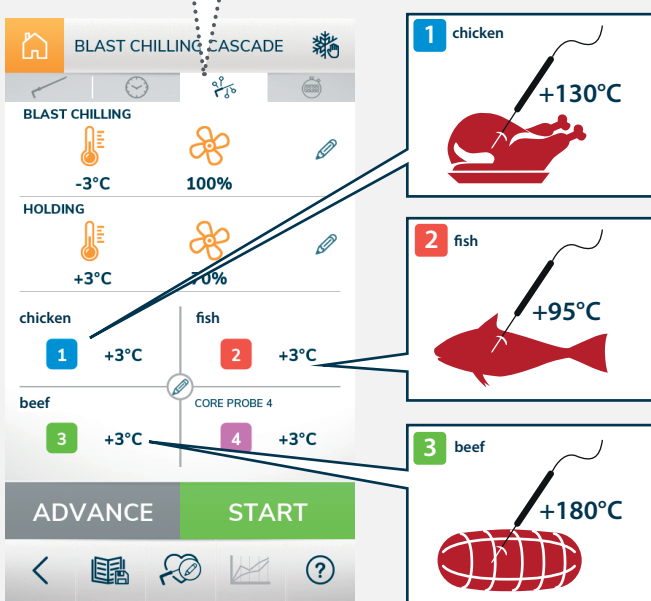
BLAST CHILLING CASCADE

BLAST CHILLING

-3°C

100%

HOLDING

+3°C

70%

chicken

1

+3°C

fish

2

+3°C

beef

3

+3°C

CORE PROBE 4

4

+3°C

ADVANCE

START

?

1 chicken

+130°C

2 fish

+95°C

3 beef

+180°C